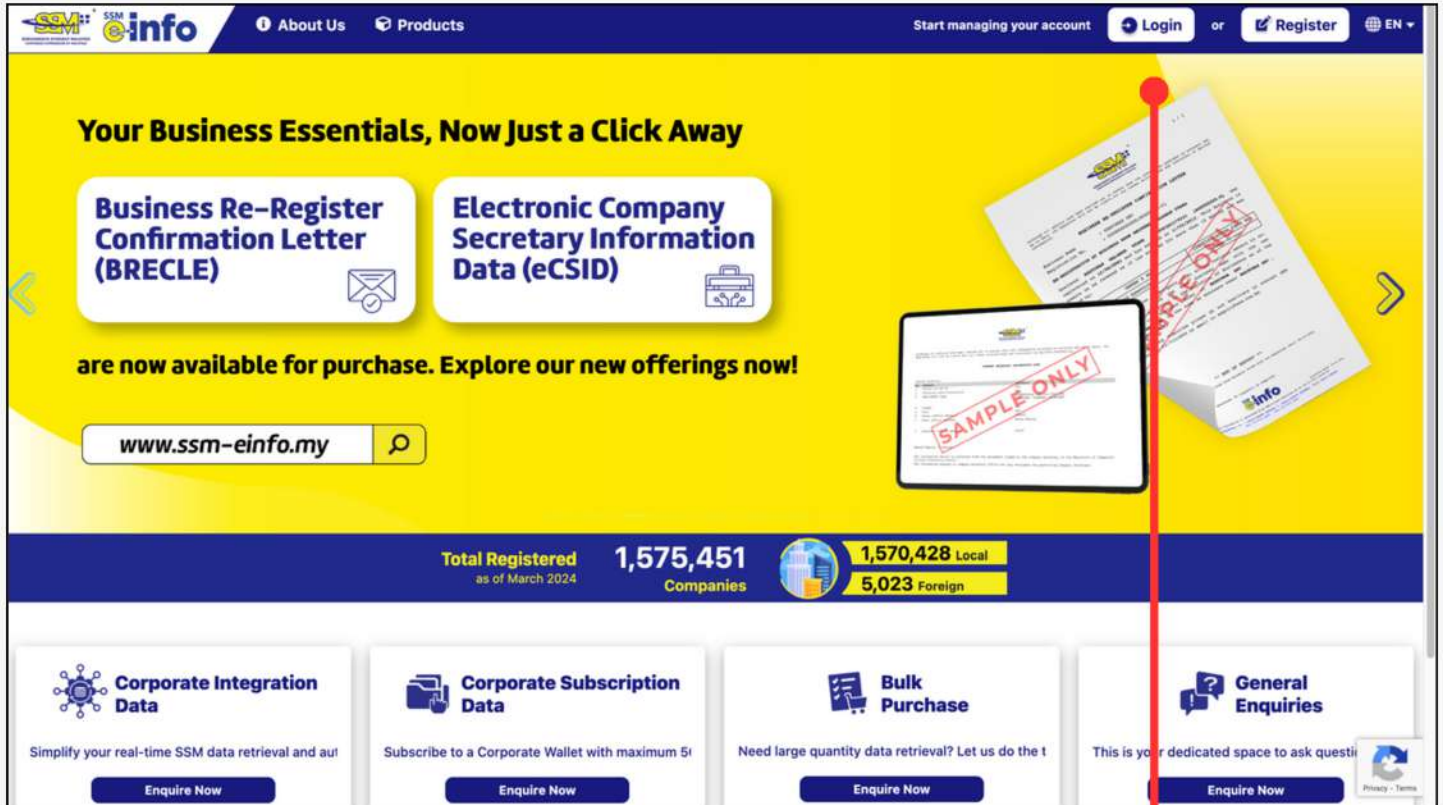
SSM e-info About Us Products Start managing your account Login or Register EN

Your Business Essentials, Now Just a Click Away

Business Re-Register Confirmation Letter (BRECLE)

Electronic Company Secretary Information Data (eCSID)

are now available for purchase. Explore our new offerings now!

www.ssm-einfo.my

SAMPLE ONLY

SAMPLE ONLY

Total Registered as of March 2024 1,575,451 Companies 1,570,428 Local 5,023 Foreign

Corporate Integration Data
Simplify your real-time SSM data retrieval and au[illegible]
Enquire Now

Corporate Subscription Data
Subscribe to a Corporate Wallet with maximum 5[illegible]
Enquire Now

Bulk Purchase
Need large quantity data retrieval? Let us do the t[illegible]
Enquire Now

General Enquiries
This is yo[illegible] dedicated space to ask questi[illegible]
Enquire Now

Privacy - Terms